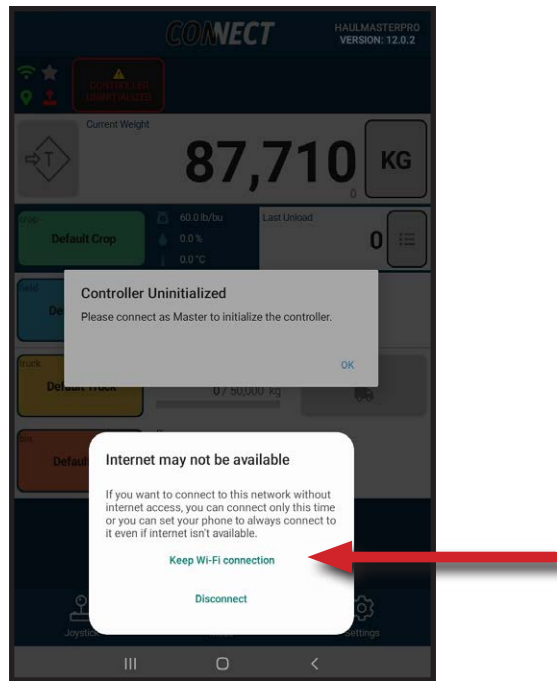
CONNECT

HAULMASTERPRO
VERSION: 12.0.2

CONTROLLER UNINITIALIZED

Current Weight

87,710

KG

0

Crop

Default Crop

60.0 lb/bu

0.0 %

0.0°C

Last Unload

0

Cart

De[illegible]

Truck

Default Truck

0 / 50,000 kg

Bin

Defaul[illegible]

Controller Uninitialized

Please connect as Master to initialize the controller.

OK

Internet may not be available

If you want to connect to this network without internet access, you can connect only this time or you can set your phone to always connect to it even if internet isn't available.

Keep Wi-Fi connection

Disconnect

Joystic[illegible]

Settings